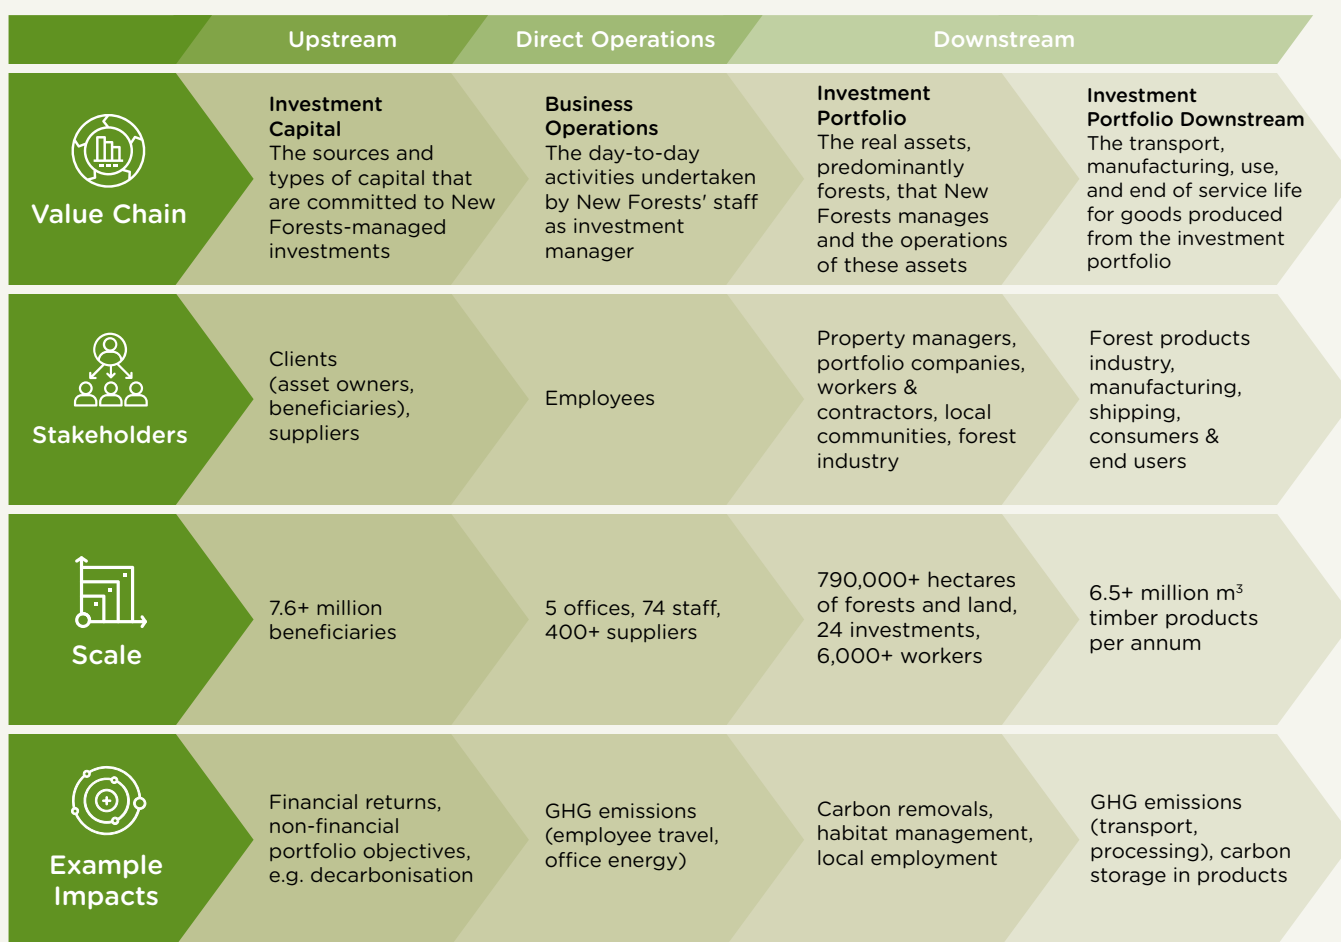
Upstream

Direct Operations

Downstream

Value Chain

**Investment Capital**
The sources and types of capital that are committed to New Forests-managed investments

**Business Operations**
The day-to-day activities undertaken by New Forests' staff as investment manager

**Investment Portfolio**
The real assets, predominantly forests, that New Forests manages and the operations of these assets

**Investment Portfolio Downstream**
The transport, manufacturing, use, and end of service life for goods produced from the investment portfolio

Stakeholders

Clients (asset owners, beneficiaries), suppliers

Employees

Property managers, portfolio companies, workers & contractors, local communities, forest industry

Forest products industry, manufacturing, shipping, consumers & end users

Scale

7.6+ million beneficiaries

5 offices, 74 staff, 400+ suppliers

790,000+ hectares of forests and land, 24 investments, 6,000+ workers

6.5+ million $m^3$ timber products per annum

Example Impacts

Financial returns, non-financial portfolio objectives, e.g. decarbonisation

GHG emissions (employee travel, office energy)

Carbon removals, habitat management, local employment

GHG emissions (transport, processing), carbon storage in products